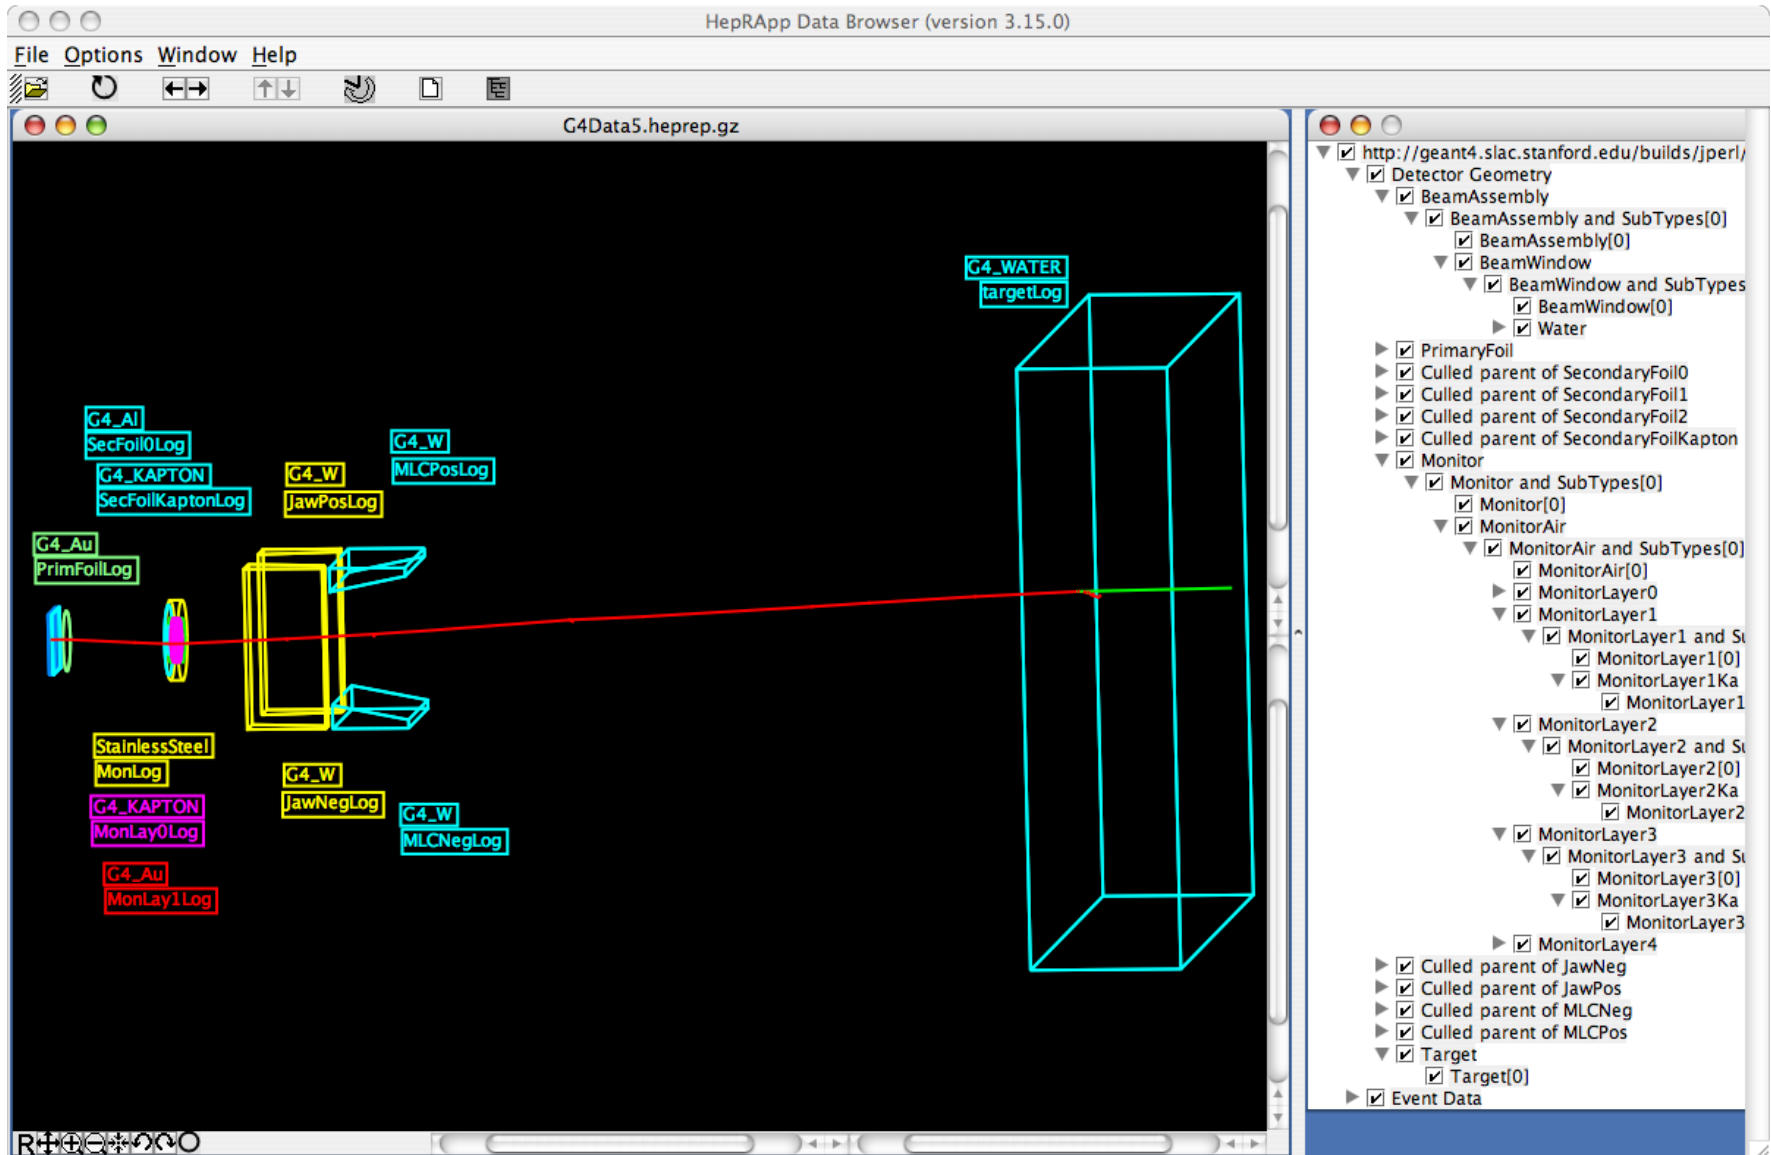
HepRApp Data Browser (version 3.15.0)

File Options Window Help

G4Data5.heprep.gz

G4_WATER
targetLog

G4_Al
SecFoil0Log

G4_KAPTON
SecFoilKaptonLog

G4_W
JawPosLog

G4_W
MLCPosLog

G4_Au
PrimFoilLog

StainlessSteel
MonLog

G4_KAPTON
MonLay0Log

G4_Au
MonLay1Log

G4_W
JawNegLog

G4_W
MLCNegLog

http://geant4.slac.stanford.edu/builds/jperl/
Detector Geometry
BeamAssembly
BeamAssembly and SubTypes[0]
BeamAssembly[0]
BeamWindow
BeamWindow and SubTypes
BeamWindow[0]
Water
PrimaryFoil
Culled parent of SecondaryFoil0
Culled parent of SecondaryFoil1
Culled parent of SecondaryFoil2
Culled parent of SecondaryFoilKapton
Monitor
Monitor and SubTypes[0]
Monitor[0]
MonitorAir
MonitorAir and SubTypes[0]
MonitorAir[0]
MonitorLayer0
MonitorLayer1
MonitorLayer1 and Su
MonitorLayer1[0]
MonitorLayer1Ka
MonitorLayer1
MonitorLayer2
MonitorLayer2 and Su
MonitorLayer2[0]
MonitorLayer2Ka
MonitorLayer2
MonitorLayer3
MonitorLayer3 and Su
MonitorLayer3[0]
MonitorLayer3Ka
MonitorLayer3
MonitorLayer4
Culled parent of JawNeg
Culled parent of JawPos
Culled parent of MLCNeg
Culled parent of MLCPos
Target
Target[0]
Event Data